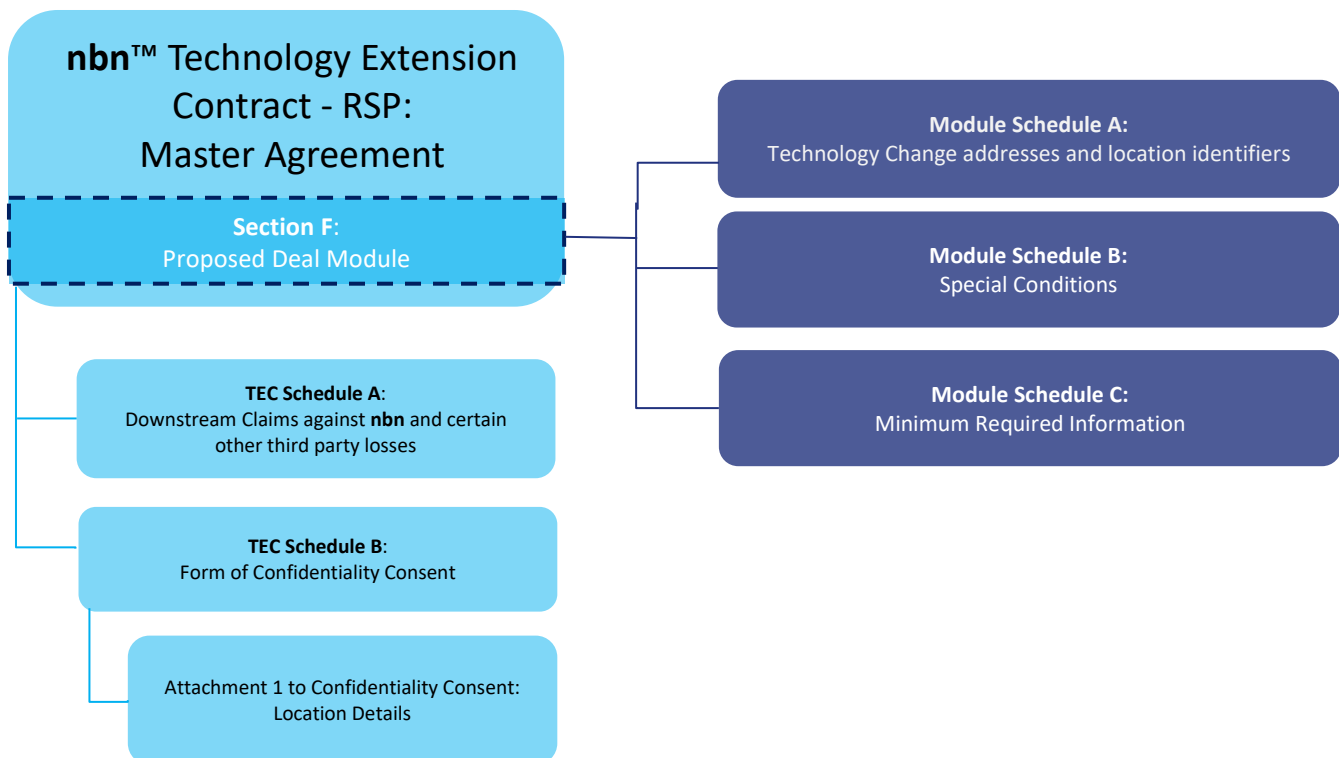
nbn™ Technology Extension Contract - RSP: Master Agreement

Section F: Proposed Deal Module

Module Schedule A: Technology Change addresses and location identifiers

Module Schedule B: Special Conditions

Module Schedule C: Minimum Required Information

TEC Schedule A: Downstream Claims against nbn and certain other third party losses

TEC Schedule B: Form of Confidentiality Consent

Attachment 1 to Confidentiality Consent: Location Details